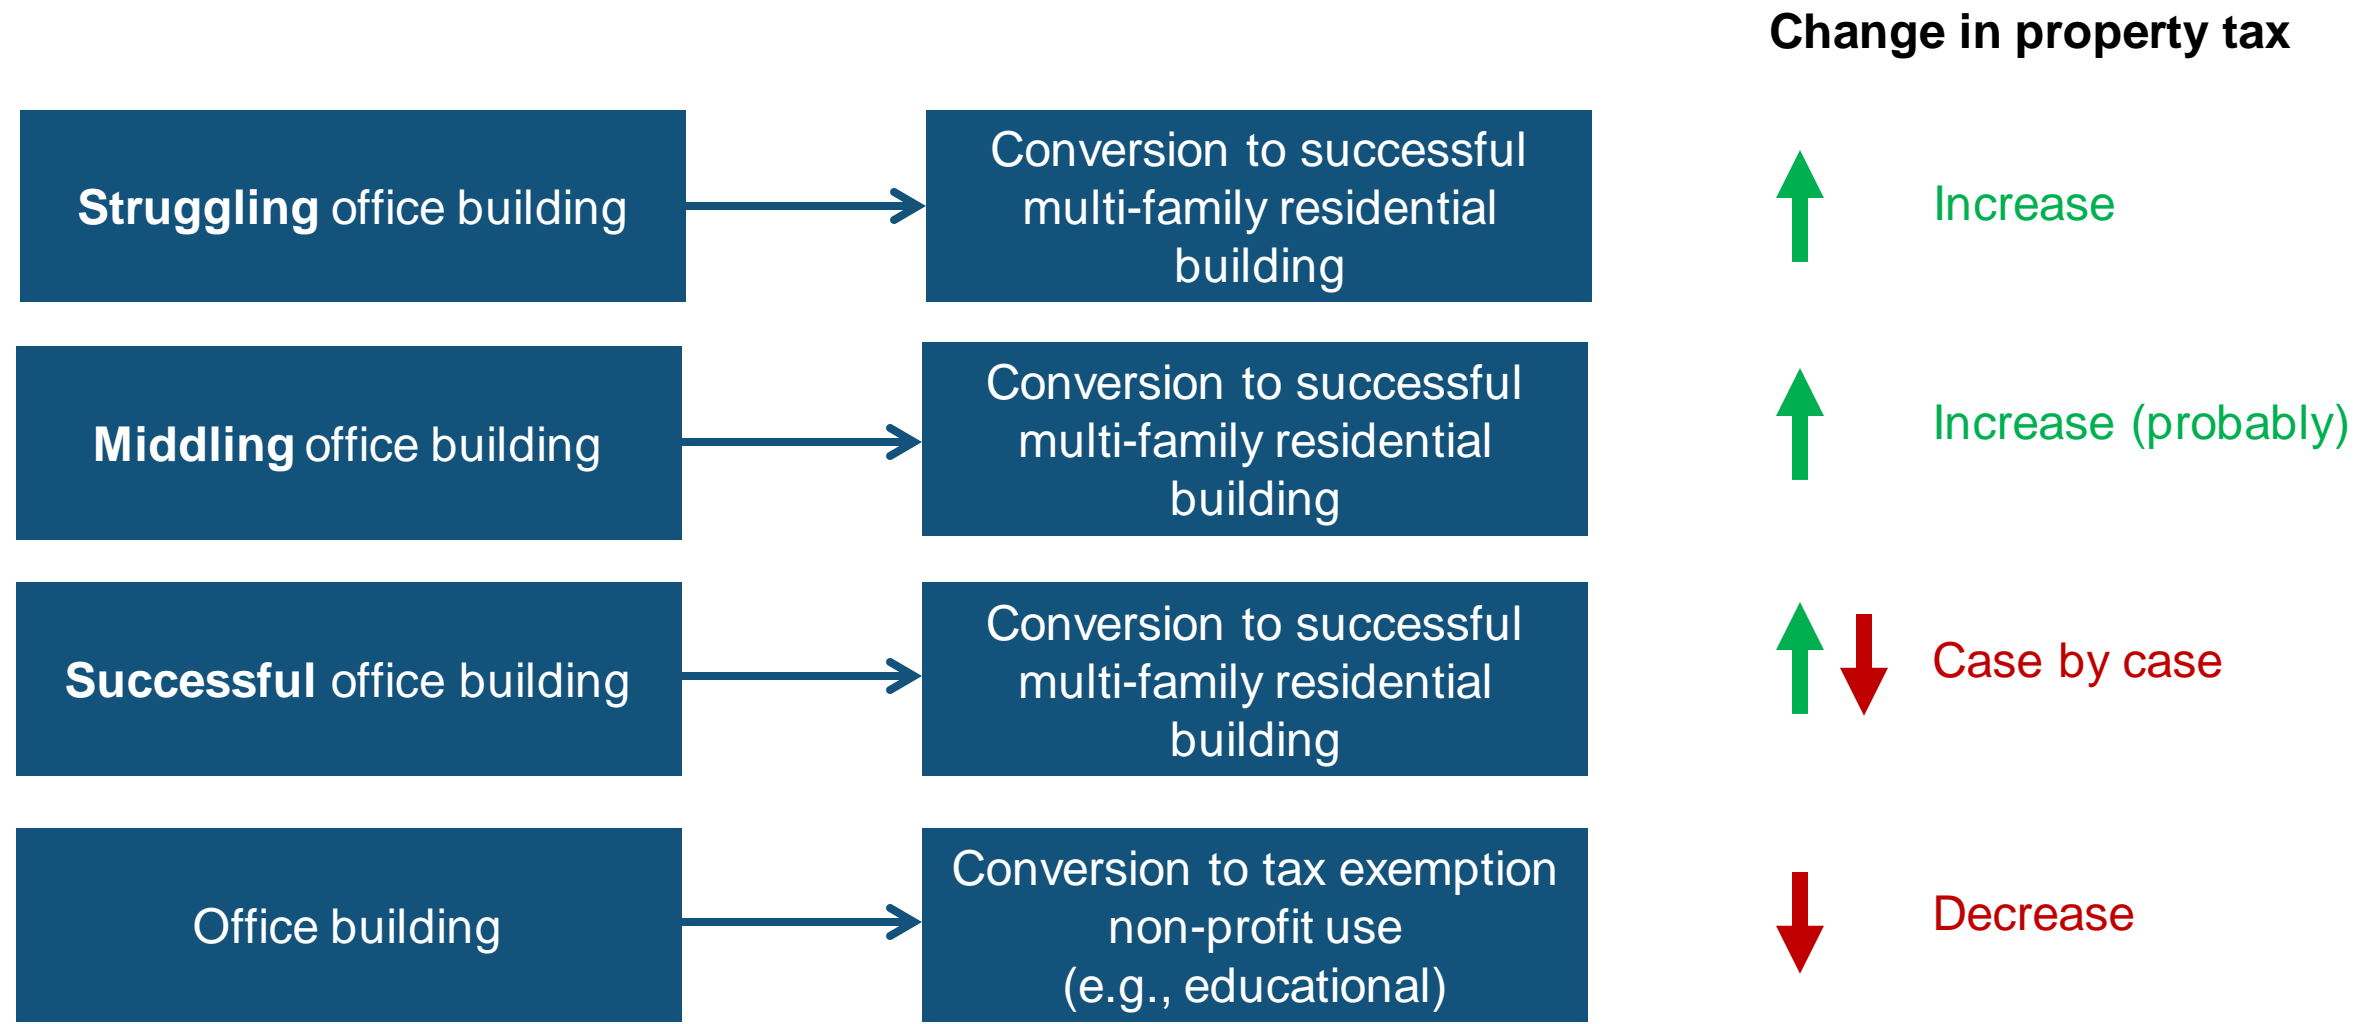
Change in property tax

Struggling office building

Conversion to successful multi-family residential building

Increase

Middling office building

Conversion to successful multi-family residential building

Increase (probably)

Successful office building

Conversion to successful multi-family residential building

Case by case

Office building

Conversion to tax exemption non-profit use (e.g., educational)

Decrease